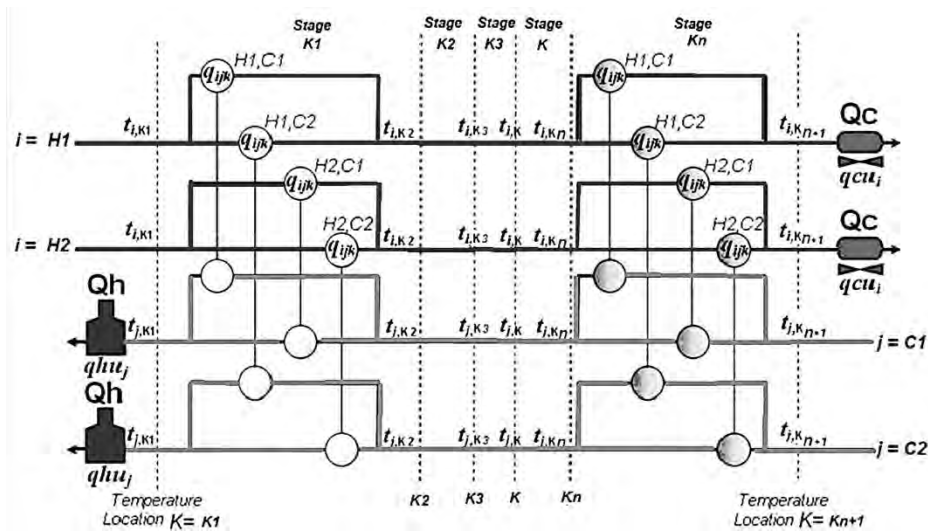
Stage K1

Stage K2

Stage K3

Stage K

Stage Kn

$q_{ijk}$ H1,C1

$q_{ijk}$ H1,C2

$q_{ijk}$ H2,C1

$q_{ijk}$ H2,C2

$q_{ijk}$ H1,C1

$q_{ijk}$ H1,C2

$q_{ijk}$ H2,C1

$q_{ijk}$ H2,C2

i = H1 $t_{i,K1}$ $t_{i,K2}$ $t_{i,K3}$ $t_{i,K}$ $t_{i,Kn}$ $t_{i,Kn-1}$ Qc $qcu_i$

i = H2 $t_{i,K1}$ $t_{i,K2}$ $t_{i,K3}$ $t_{i,K}$ $t_{i,Kn}$ $t_{i,Kn+1}$ Qc $qcu_i$

Qh $qhu_j$ $t_{j,K1}$ $t_{j,K2}$ $t_{j,K3}$ $t_{j,K}$ $t_{i,Kn}$ $t_{i,Kn+1}$ j = C1

Qh $qhu_j$ $t_{j,K1}$ $t_{j,K2}$ $t_{j,K3}$ $t_{j,K}$ $t_{i,Kn}$ $t_{i,Kn+1}$ j = C2

Temperature Location K= K1

K2 K3 K Kn

Temperature Location K= Kn+1